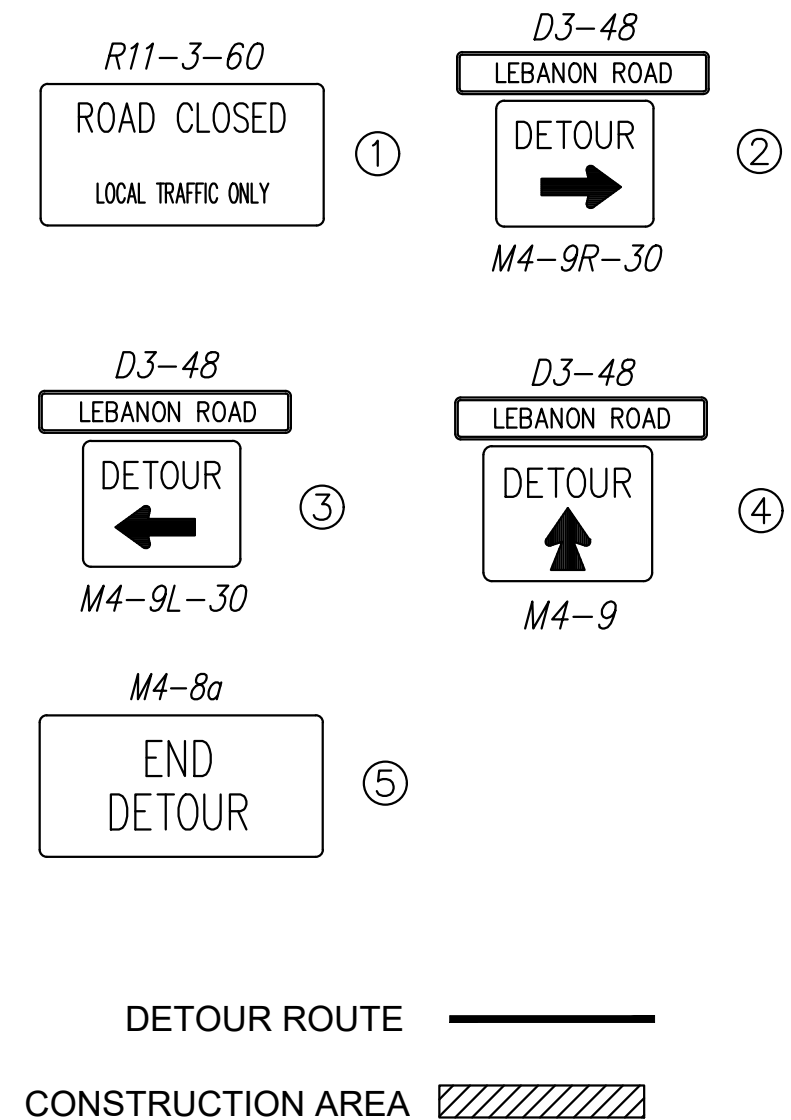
R11–3–60

ROAD CLOSED

LOCAL TRAFFIC ONLY

①

D3–48

LEBANON ROAD

DETOUR

②

M4–9R–30

D3–48

LEBANON ROAD

DETOUR

③

M4–9L–30

D3–48

LEBANON ROAD

DETOUR

④

M4–9

M4–8a

END DETOUR

⑤

DETOUR ROUTE

CONSTRUCTION AREA